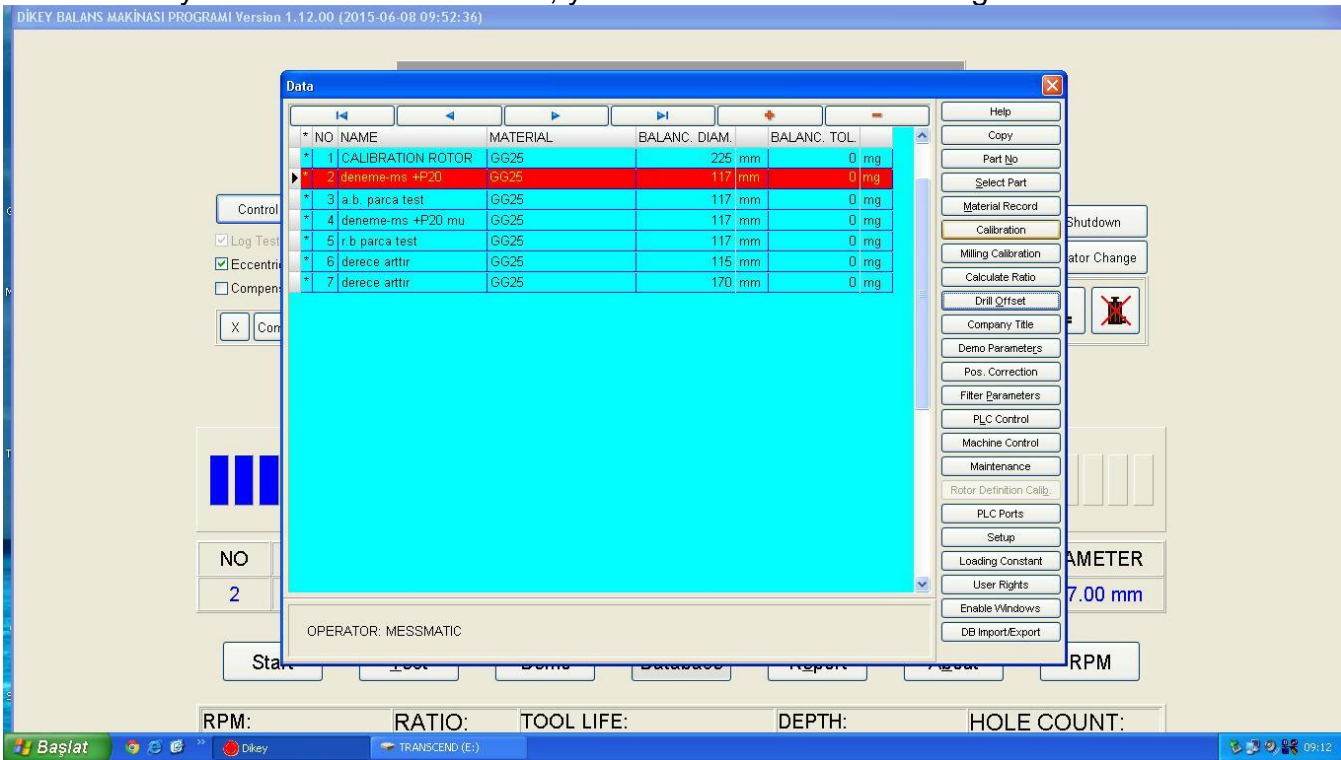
DİKEY BALANS MAKİNASI PROGRAMI Version 1.12.00 (2015-06-08 09:52:36)

Data

| * | NO | NAME | MATERIAL | BALANC. DIAM. | | BALANC. TOL. | |
|---|---|---|---|---|---|---|---|
| * | 1 | CALIBRATION ROTOR | GG25 | 225 | mm | 0 | mg |
| * | 2 | deneme-ms +P20 | GG25 | 117 | mm | 0 | mg |
| * | 3 | a.b. parca test | GG25 | 117 | mm | 0 | mg |
| * | 4 | deneme-ms +P20 mu | GG25 | 117 | mm | 0 | mg |
| * | 5 | r.b parca test | GG25 | 117 | mm | 0 | mg |
| * | 6 | derece arttır | GG25 | 115 | mm | 0 | mg |
| * | 7 | derece arttır | GG25 | 170 | mm | 0 | mg |

OPERATOR: MESSMATIC

Help
Copy
Part No
Select Part
Material Record
Calibration
Milling Calibration
Calculate Ratio
Drill Offset
Company Title
Demo Parameters
Pos. Correction
Filter Parameters
PLC Control
Machine Control
Maintenance
Rotor Definition Calib.
PLC Ports
Setup
Loading Constant
User Rights
Enable Windows
DB Import/Export

Control
Log Test
Eccentri
Compens
X
Com
Shutdown
ator Change

NO
2
AMETER
7.00 mm

Sta
RPM

RPM:
RATIO:
TOOL LIFE:
DEPTH:
HOLE COUNT:

Başlat
Dikey
TRANSCEND (E:)
09:12